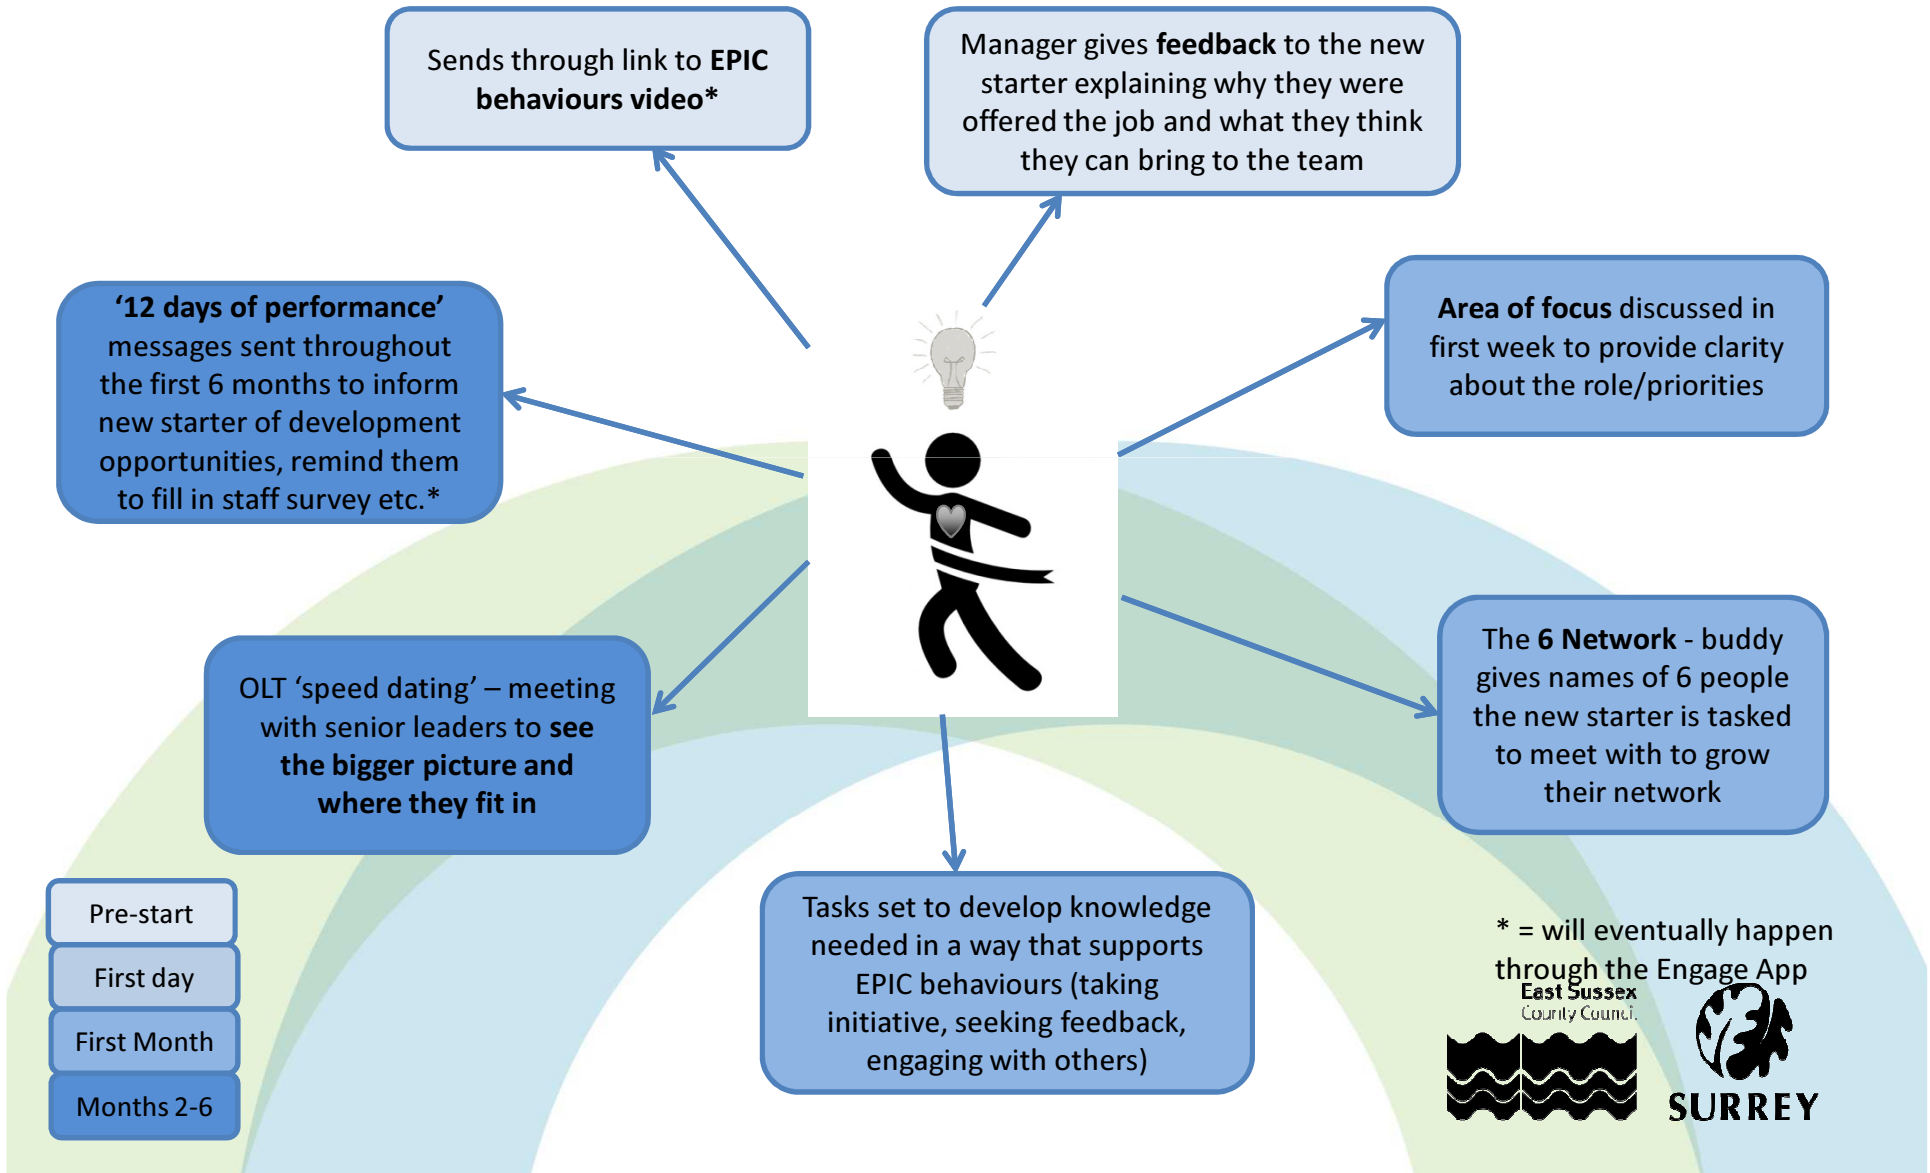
Sends through link to EPIC behaviours video*

Manager gives feedback to the new starter explaining why they were offered the job and what they think they can bring to the team

‘12 days of performance’ messages sent throughout the first 6 months to inform new starter of development opportunities, remind them to fill in staff survey etc.*

Area of focus discussed in first week to provide clarity about the role/priorities

OLT ‘speed dating’ – meeting with senior leaders to see the bigger picture and where they fit in

The 6 Network - buddy gives names of 6 people the new starter is tasked to meet with to grow their network

Tasks set to develop knowledge needed in a way that supports EPIC behaviours (taking initiative, seeking feedback, engaging with others)

Pre-start

First day

First Month

Months 2-6

* = will eventually happen through the Engage App

East Sussex County Council

SURREY